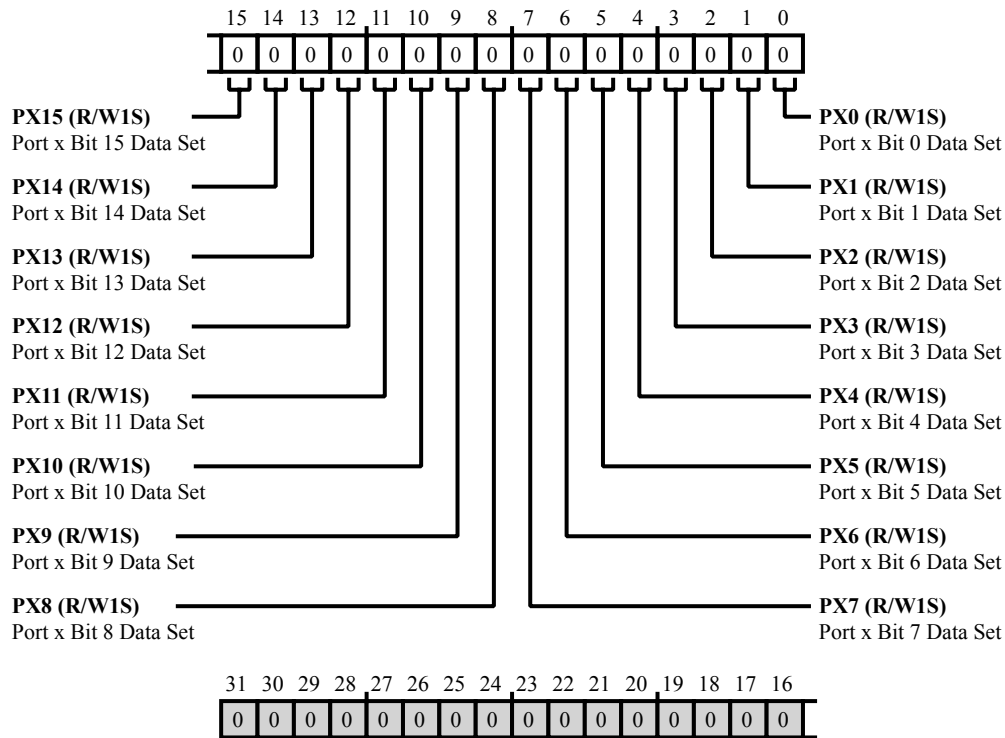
| 15 | 14 | 13 | 12 | 11 | 10 | 9 | 8 | 7 | 6 | 5 | 4 | 3 | 2 | 1 | 0 |
|---|---|---|---|---|---|---|---|---|---|---|---|---|---|---|---|
| 0 | 0 | 0 | 0 | 0 | 0 | 0 | 0 | 0 | 0 | 0 | 0 | 0 | 0 | 0 | 0 |

**PX15 (R/W1S)**
Port x Bit 15 Data Set

**PX14 (R/W1S)**
Port x Bit 14 Data Set

**PX13 (R/W1S)**
Port x Bit 13 Data Set

**PX12 (R/W1S)**
Port x Bit 12 Data Set

**PX11 (R/W1S)**
Port x Bit 11 Data Set

**PX10 (R/W1S)**
Port x Bit 10 Data Set

**PX9 (R/W1S)**
Port x Bit 9 Data Set

**PX8 (R/W1S)**
Port x Bit 8 Data Set

**PX0 (R/W1S)**
Port x Bit 0 Data Set

**PX1 (R/W1S)**
Port x Bit 1 Data Set

**PX2 (R/W1S)**
Port x Bit 2 Data Set

**PX3 (R/W1S)**
Port x Bit 3 Data Set

**PX4 (R/W1S)**
Port x Bit 4 Data Set

**PX5 (R/W1S)**
Port x Bit 5 Data Set

**PX6 (R/W1S)**
Port x Bit 6 Data Set

**PX7 (R/W1S)**
Port x Bit 7 Data Set

| 31 | 30 | 29 | 28 | 27 | 26 | 25 | 24 | 23 | 22 | 21 | 20 | 19 | 18 | 17 | 16 |
|---|---|---|---|---|---|---|---|---|---|---|---|---|---|---|---|
| 0 | 0 | 0 | 0 | 0 | 0 | 0 | 0 | 0 | 0 | 0 | 0 | 0 | 0 | 0 | 0 |